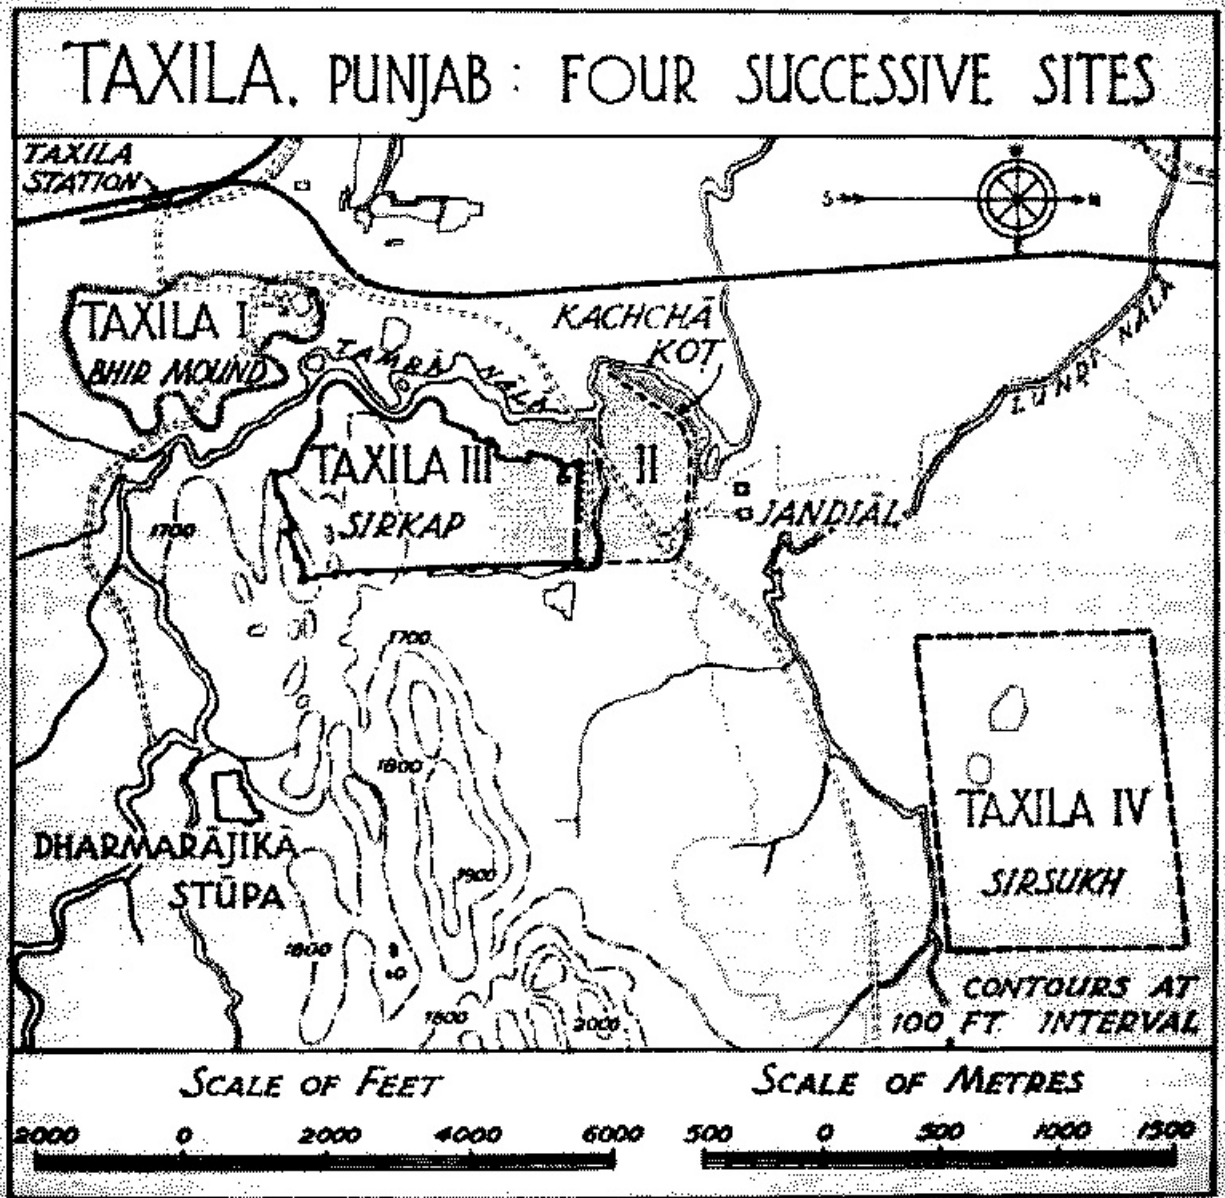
TAXILA, PUNJAB: FOUR SUCCESSIVE SITES

TAXILA STATION

S

N

TAXILA I
BHIR MOUND

TAMRĀ NALA

KACHCHĀ KOT

LUNDI NALA

TAXILA III
SIRKAP

II

JANDIĀL

1700

1700

1800

1900

1800

1500

2000

DHARMARĀJIKĀ STŪPA

TAXILA IV
SIRSUKH

CONTOURS AT 100 FT. INTERVAL

SCALE OF FEET
2000 0 2000 4000 6000

SCALE OF METRES
500 0 500 1000 1500